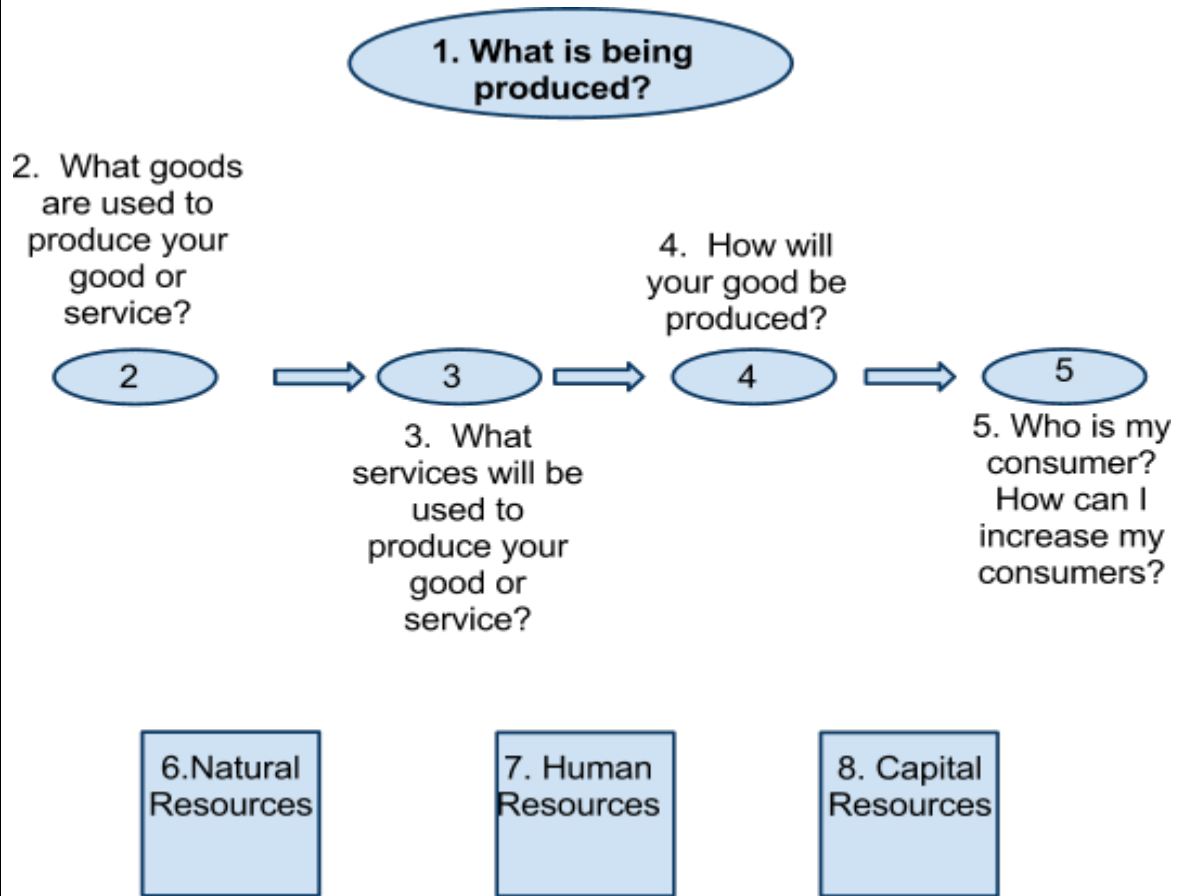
1. What is being produced?

2. What goods are used to produce your good or service?

4. How will your good be produced?

2

3

4

5

3. What services will be used to produce your good or service?

5. Who is my consumer? How can I increase my consumers?

6.Natural Resources

7. Human Resources

8. Capital Resources